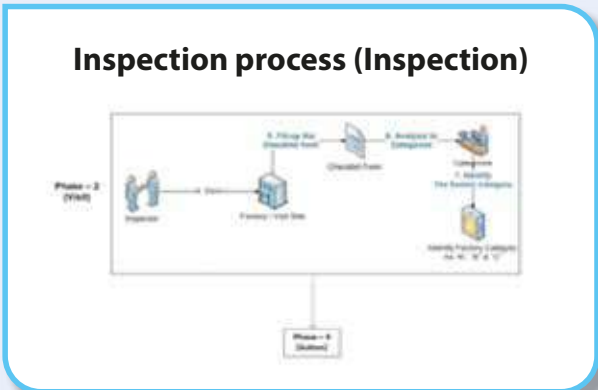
Inspection process (Inspection)

Phase – 2 (Visit)

Inspector

4. Visit

Factory / Visit Site

5. Fill up the Checklist form

Checklist Form

6. Analysis to Categories

Categories

7. Identify the Factory Category

Identify Factory Category (i.e. 'A', 'B' & 'C')

Phase – 3 (Action)